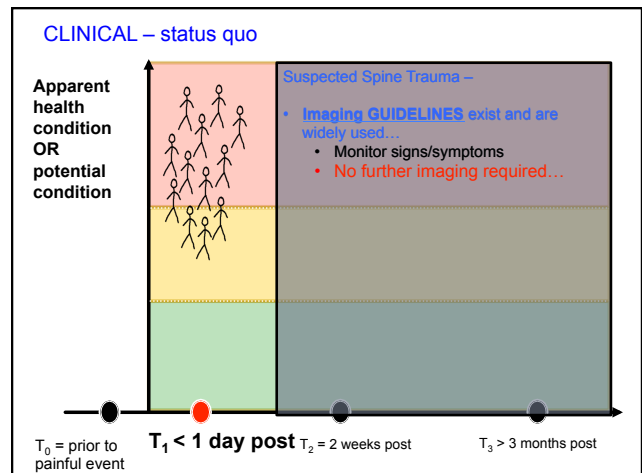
CLINICAL – status quo

Apparent health condition OR potential condition

Suspected Spine Trauma –

• Imaging GUIDELINES exist and are widely used…
• Monitor signs/symptoms
• No further imaging required…

$T_0$ = prior to painful event

$T_1$ < 1 day post

$T_2$ = 2 weeks post

$T_3$ > 3 months post